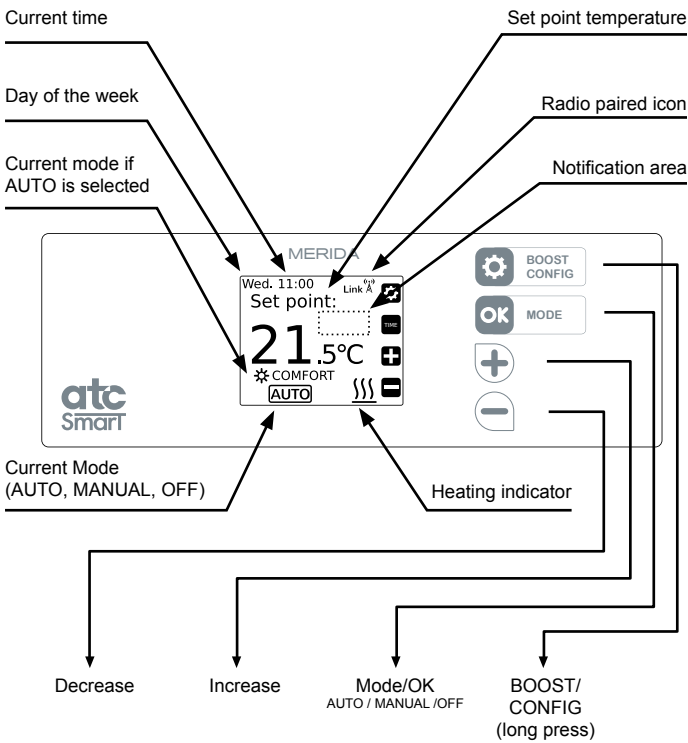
Current time

Day of the week

Current mode if AUTO is selected

Set point temperature

Radio paired icon

Notification area

MERIDA

Wed. 11:00

Link A

Set point:

TIME

21.5°C

COMFORT

AUTO

atc Smart

BOOST CONFIG

OK

MODE

Current Mode (AUTO, MANUAL, OFF)

Heating indicator

Decrease

Increase

Mode/OK
AUTO / MANUAL /OFF

BOOST/ CONFIG (long press)